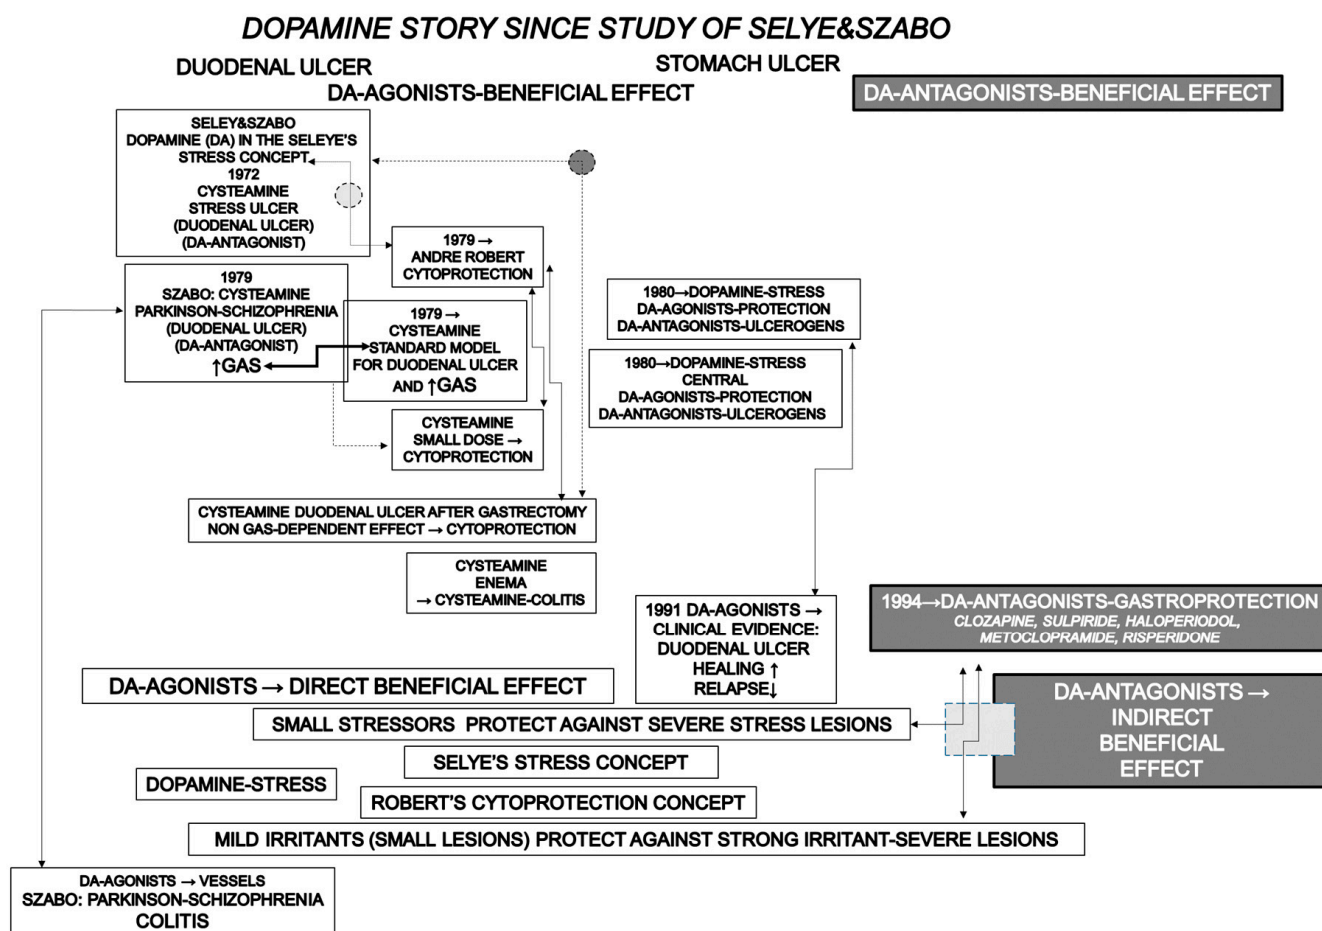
DOPAMINE STORY SINCE STUDY OF SELYE&SZABO

DUODENAL ULCER

STOMACH ULCER

DA-AGONISTS-BENEFICIAL EFFECT

DA-ANTAGONISTS-BENEFICIAL EFFECT

SELEY&SZABO
DOPAMINE (DA) IN THE SELEYE'S STRESS CONCEPT
1972
CYSTEAMINE
STRESS ULCER
(DUODENAL ULCER)
(DA-ANTAGONIST)

1979 →
ANDRE ROBERT
CYTOPROTECTION

1979
SZABO: CYSTEAMINE
PARKINSON-SCHIZOPHRENIA
(DUODENAL ULCER)
(DA-ANTAGONIST)
↑GAS

1979 →
CYSTEAMINE
STANDARD MODEL
FOR DUODENAL ULCER
AND ↑GAS

CYSTEAMINE
SMALL DOSE →
CYTOPROTECTION

1980→DOPAMINE-STRESS
DA-AGONISTS-PROTECTION
DA-ANTAGONISTS-ULCEROGENS

1980→DOPAMINE-STRESS
CENTRAL
DA-AGONISTS-PROTECTION
DA-ANTAGONISTS-ULCEROGENS

CYSTEAMINE DUODENAL ULCER AFTER GASTRECTOMY
NON GAS-DEPENDENT EFFECT → CYTOPROTECTION

CYSTEAMINE
ENEMA
→ CYSTEAMINE-COLITIS

1991 DA-AGONISTS →
CLINICAL EVIDENCE:
DUODENAL ULCER
HEALING ↑
RELAPSE↓

1994→DA-ANTAGONISTS-GASTROPROTECTION
CLOZAPINE, SULPIRIDE, HALOPERIODOL, METOCLOPRAMIDE, RISPERIDONE

DA-AGONISTS → DIRECT BENEFICIAL EFFECT

DA-ANTAGONISTS →
INDIRECT
BENEFICIAL
EFFECT

SMALL STRESSORS PROTECT AGAINST SEVERE STRESS LESIONS

SELYE'S STRESS CONCEPT

DOPAMINE-STRESS

ROBERT'S CYTOPROTECTION CONCEPT

MILD IRRITANTS (SMALL LESIONS) PROTECT AGAINST STRONG IRRITANT-SEVERE LESIONS

DA-AGONISTS → VESSELS
SZABO: PARKINSON-SCHIZOPHRENIA
COLITIS